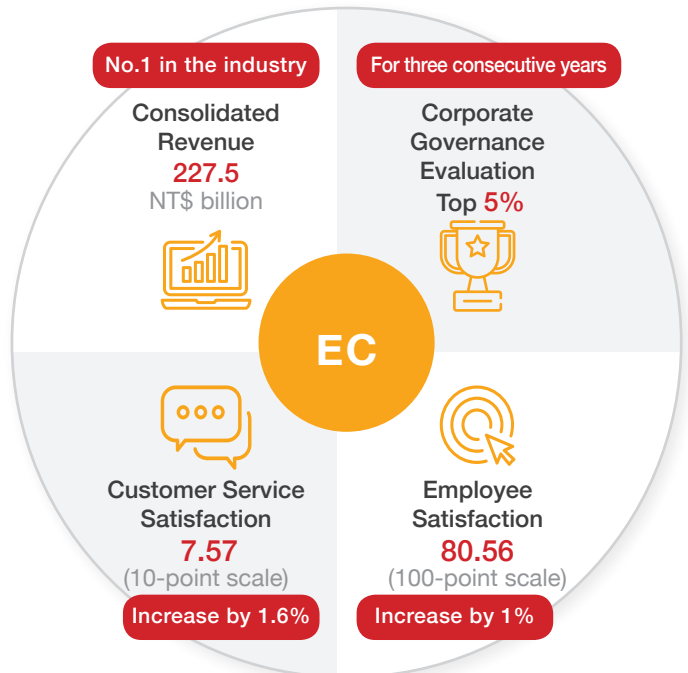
No.1 in the industry

Consolidated Revenue
227.5
NT$ billion

For three consecutive years

Corporate Governance Evaluation
Top 5%

EC

Customer Service Satisfaction
7.57
(10-point scale)

Increase by 1.6%

Employee Satisfaction
80.56
(100-point scale)

Increase by 1%